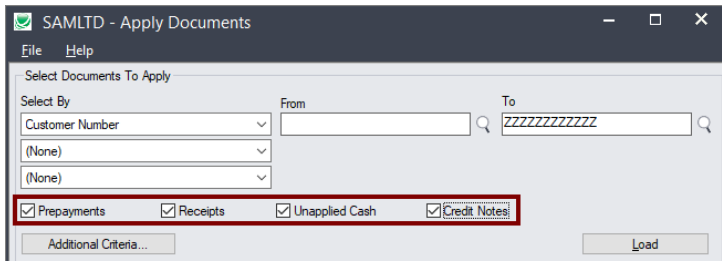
SAMLTD - Apply Documents

File Help

Select Documents To Apply

Select By

Customer Number

(None)

(None)

From

To

ZZZZZZZZZZZZ

Prepayments Receipts Unapplied Cash Credit Notes

Additional Criteria...

Load